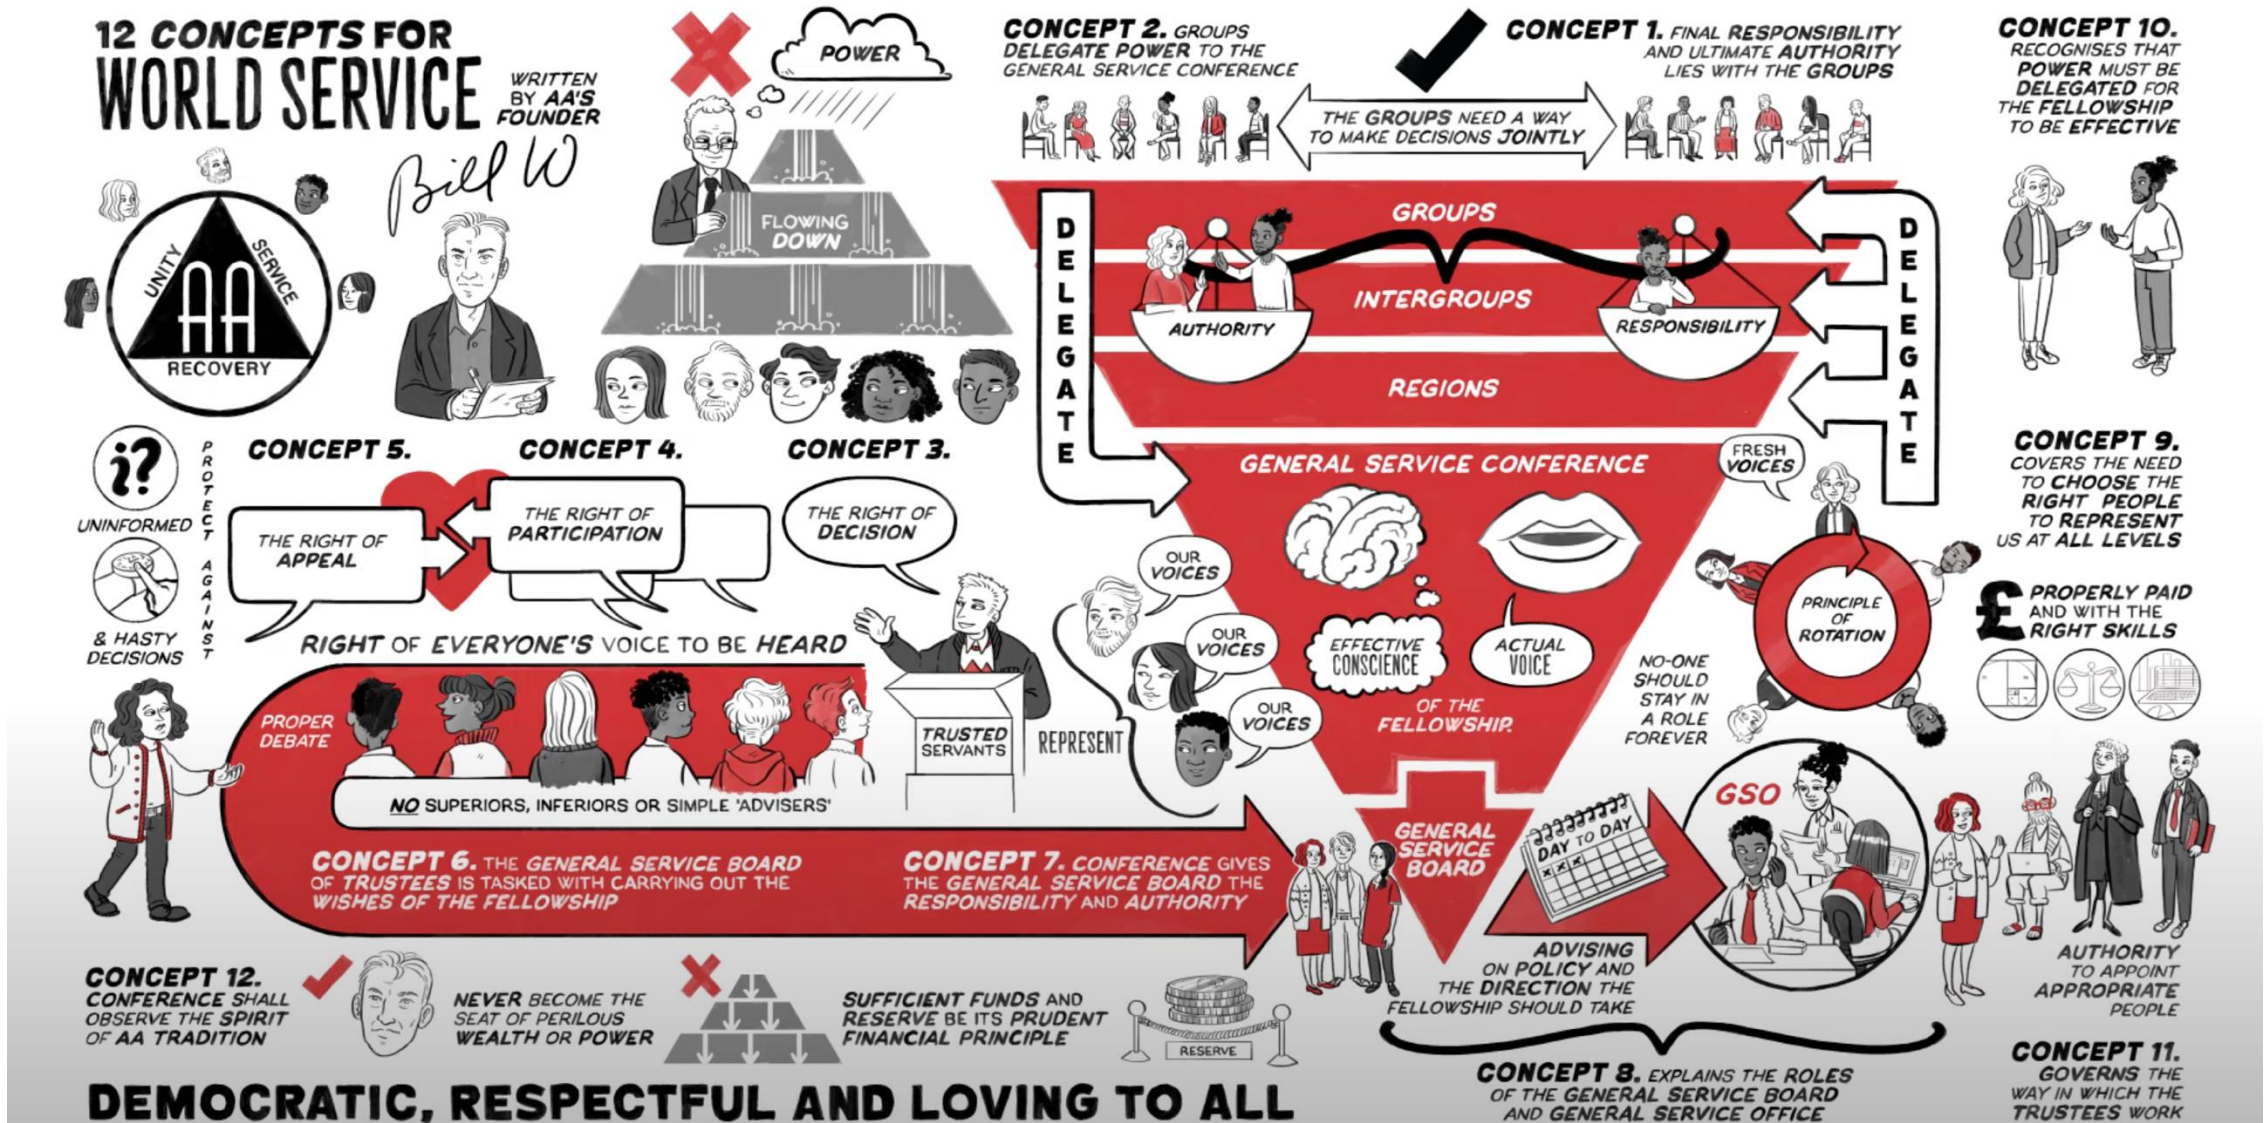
12 CONCEPTS FOR WORLD SERVICE

WRITTEN BY AA'S FOUNDER

Bill W

UNITY SERVICE RECOVERY AA

POWER

FLOWING DOWN

CONCEPT 2. GROUPS DELEGATE POWER TO THE GENERAL SERVICE CONFERENCE

CONCEPT 1. FINAL RESPONSIBILITY AND ULTIMATE AUTHORITY LIES WITH THE GROUPS

THE GROUPS NEED A WAY TO MAKE DECISIONS JOINTLY

CONCEPT 10. RECOGNISES THAT POWER MUST BE DELEGATED FOR THE FELLOWSHIP TO BE EFFECTIVE

DELEGATE

GROUPS

AUTHORITY

INTERGROUPS

RESPONSIBILITY

REGIONS

DELEGATE

GENERAL SERVICE CONFERENCE

FRESH VOICES

CONCEPT 9. COVERS THE NEED TO CHOOSE THE RIGHT PEOPLE TO REPRESENT US AT ALL LEVELS

£ PROPERLY PAID AND WITH THE RIGHT SKILLS

CONCEPT 5.

CONCEPT 4.

CONCEPT 3.

UNINFORMED

PROTECT AGAINST

& HASTY DECISIONS

THE RIGHT OF APPEAL

THE RIGHT OF PARTICIPATION

THE RIGHT OF DECISION

RIGHT OF EVERYONE'S VOICE TO BE HEARD

OUR VOICES

OUR VOICES

OUR VOICES

EFFECTIVE CONSCIENCE

ACTUAL VOICE

OF THE FELLOWSHIP.

PRINCIPLE OF ROTATION

NO-ONE SHOULD STAY IN A ROLE FOREVER

PROPER DEBATE

TRUSTED SERVANTS

REPRESENT

NO SUPERIORS, INFERIORS OR SIMPLE 'ADVISERS'

CONCEPT 6. THE GENERAL SERVICE BOARD OF TRUSTEES IS TASKED WITH CARRYING OUT THE WISHES OF THE FELLOWSHIP

CONCEPT 7. CONFERENCE GIVES THE GENERAL SERVICE BOARD THE RESPONSIBILITY AND AUTHORITY

GENERAL SERVICE BOARD

DAY TO DAY

GSO

ADVISING ON POLICY AND THE DIRECTION THE FELLOWSHIP SHOULD TAKE

AUTHORITY TO APPOINT APPROPRIATE PEOPLE

CONCEPT 12. CONFERENCE SHALL OBSERVE THE SPIRIT OF AA TRADITION

NEVER BECOME THE SEAT OF PERILOUS WEALTH OR POWER

SUFFICIENT FUNDS AND RESERVE BE ITS PRUDENT FINANCIAL PRINCIPLE

RESERVE

CONCEPT 8. EXPLAINS THE ROLES OF THE GENERAL SERVICE BOARD AND GENERAL SERVICE OFFICE

CONCEPT 11. GOVERNS THE WAY IN WHICH THE TRUSTEES WORK

DEMOCRATIC, RESPECTFUL AND LOVING TO ALL